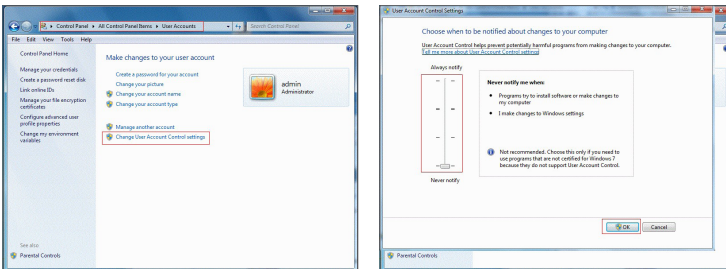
Control Panel ▸ All Control Panel Items ▸ User Accounts

Search Control Panel

File Edit View Tools Help

Control Panel Home

Manage your credentials

Create a password reset disk

Link online IDs

Manage your file encryption certificates

Configure advanced user profile properties

Change my environment variables

See also

Parental Controls

Make changes to your user account

Create a password for your account

Change your picture

Change your account name

Change your account type

Manage another account

Change User Account Control settings

admin

Administrator

User Account Control Settings

Choose when to be notified about changes to your computer

User Account Control helps prevent potentially harmful programs from making changes to your computer.

Tell me more about User Account Control settings

Always notify

Never notify me when:

• Programs try to install software or make changes to my computer

• I make changes to Windows settings

Not recommended. Choose this only if you need to use programs that are not certified for Windows 7 because they do not support User Account Control.

Never notify

OK

Cancel

Parental Controls